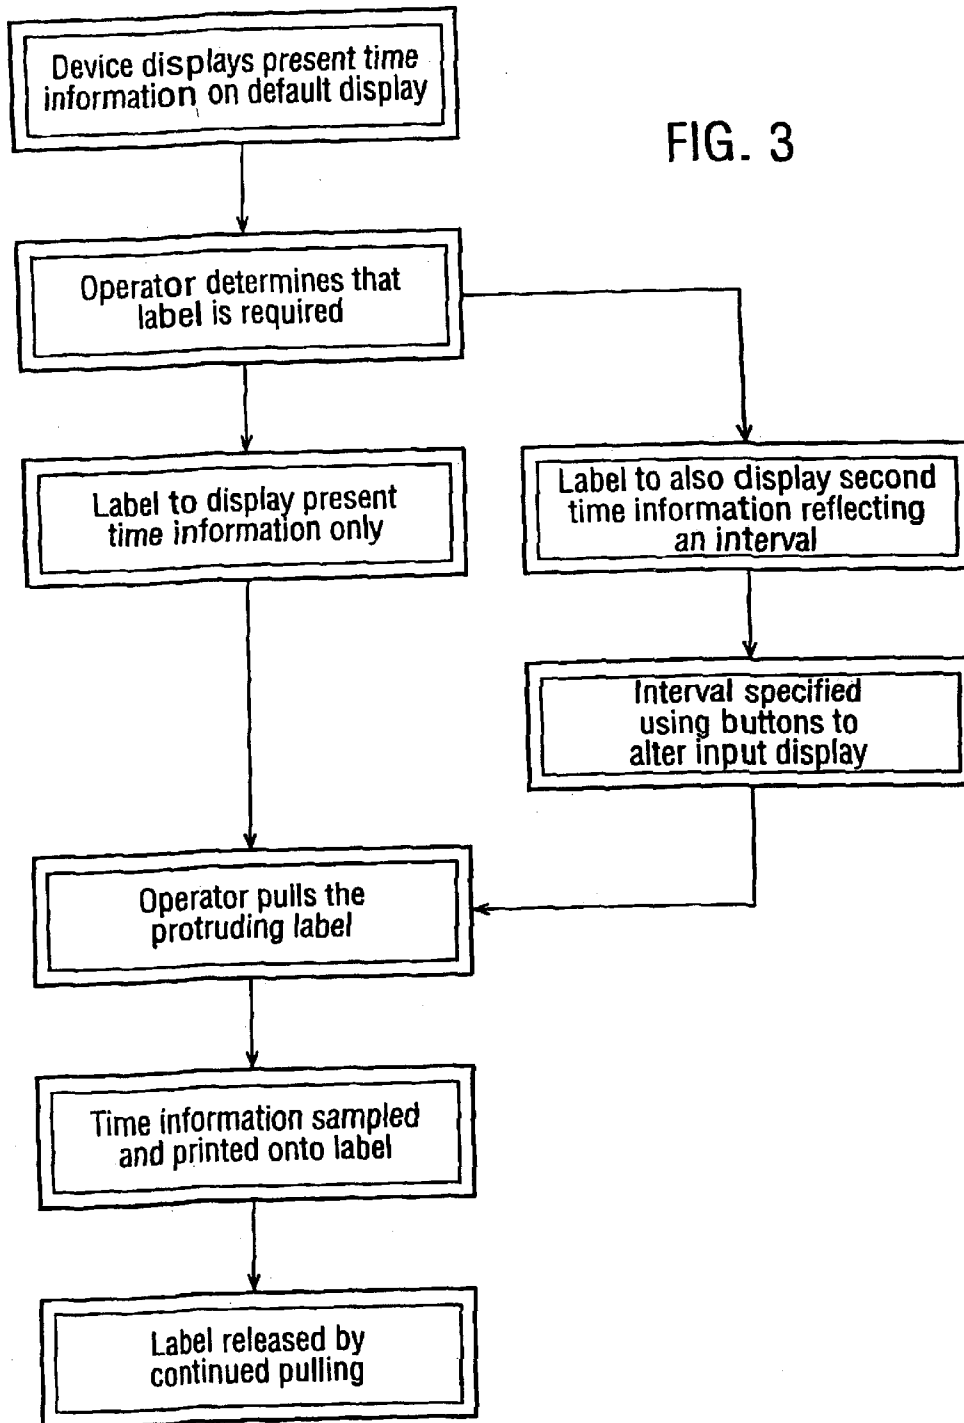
Device displays present time information on default display

FIG. 3

Operator determines that label is required

Label to display present time information only

Label to also display second time information reflecting an interval

Interval specified using buttons to alter input display

Operator pulls the protruding label

Time information sampled and printed onto label

Label released by continued pulling